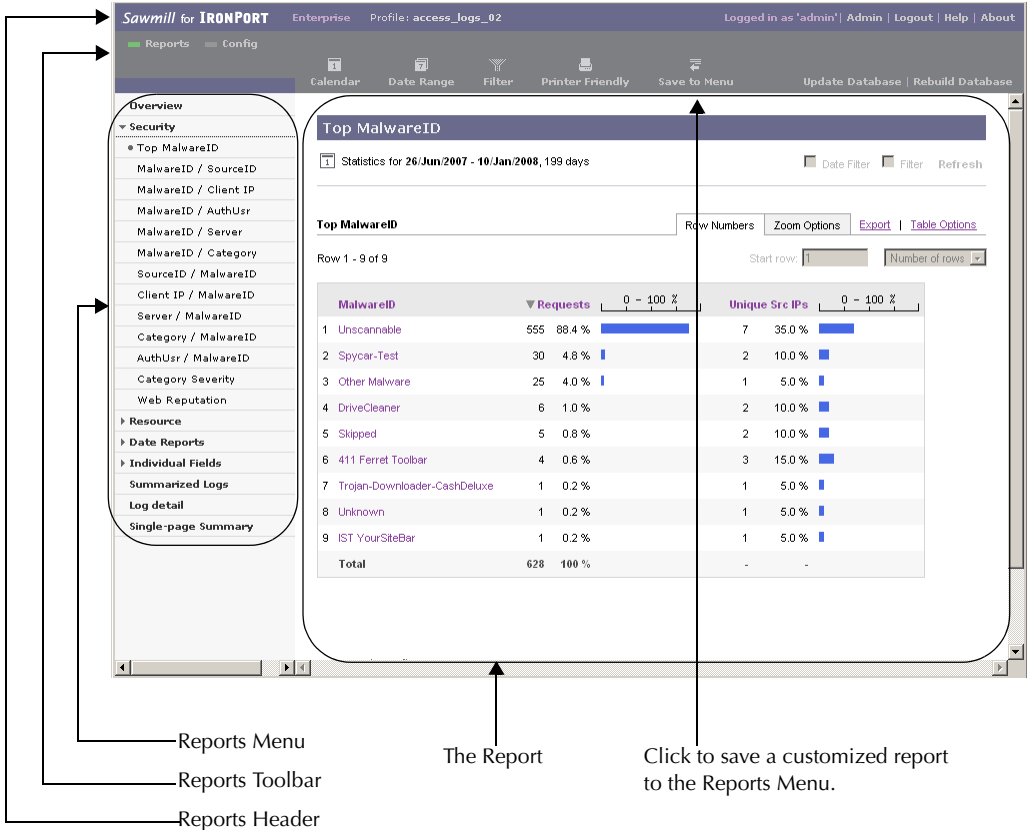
Sawmill for IRONPORT Enterprise Profile: access_logs_02 Logged in as 'admin' | Admin | Logout | Help | About

Reports Config

Calendar Date Range Filter Printer Friendly Save to Menu Update Database | Rebuild Database

Overview
Security
Top MalwareID
MalwareID / SourceID
MalwareID / Client IP
MalwareID / AuthUsr
MalwareID / Server
MalwareID / Category
SourceID / MalwareID
Client IP / MalwareID
Server / MalwareID
Category / MalwareID
AuthUsr / MalwareID
Category Severity
Web Reputation
Resource
Date Reports
Individual Fields
Summarized Logs
Log detail
Single-page Summary

Top MalwareID

Statistics for 26/Jun/2007 - 10/Jan/2008, 199 days

Date Filter Filter Refresh

Top MalwareID

Row Numbers Zoom Options Export | Table Options

Row 1 - 9 of 9

Start row: 1 Number of rows

| | MalwareID | Requests | | 0 - 100 % | Unique Src IPs | | 0 - 100 % |
|---|---|---|---|---|---|---|---|
| 1 | Unscannable | 555 | 88.4 % | | 7 | 35.0 % | |
| 2 | Spycar-Test | 30 | 4.8 % | | 2 | 10.0 % | |
| 3 | Other Malware | 25 | 4.0 % | | 1 | 5.0 % | |
| 4 | DriveCleaner | 6 | 1.0 % | | 2 | 10.0 % | |
| 5 | Skipped | 5 | 0.8 % | | 2 | 10.0 % | |
| 6 | 411 Ferret Toolbar | 4 | 0.6 % | | 3 | 15.0 % | |
| 7 | Trojan-Downloader-CashDeluxe | 1 | 0.2 % | | 1 | 5.0 % | |
| 8 | Unknown | 1 | 0.2 % | | 1 | 5.0 % | |
| 9 | IST YourSiteBar | 1 | 0.2 % | | 1 | 5.0 % | |
| | Total | 628 | 100 % | | - | - | |

Reports Menu
Reports Toolbar
Reports Header
The Report
Click to save a customized report to the Reports Menu.